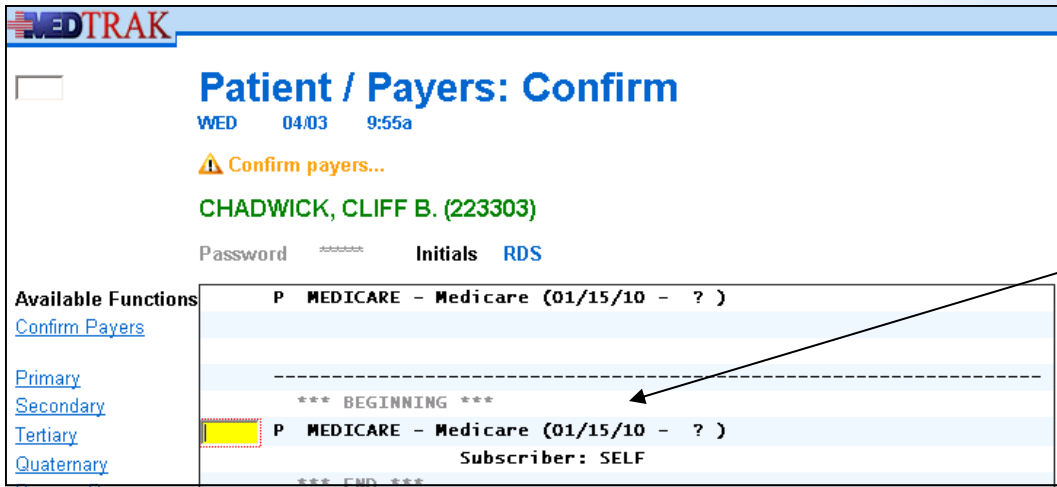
MEDTRAK

Patient / Payers: Confirm

WED 04/03 9:55a

Confirm payers...

CHADWICK, CLIFF B. (223303)

Password ****** Initials RDS

Available Functions
Confirm Payers

Primary
Secondary
Tertiary
Quaternary

P MEDICARE - Medicare (01/15/10 - ? )

------------------------------------------------------------
*** BEGINNING ***
P MEDICARE - Medicare (01/15/10 - ? )
Subscriber: SELF
*** END ***